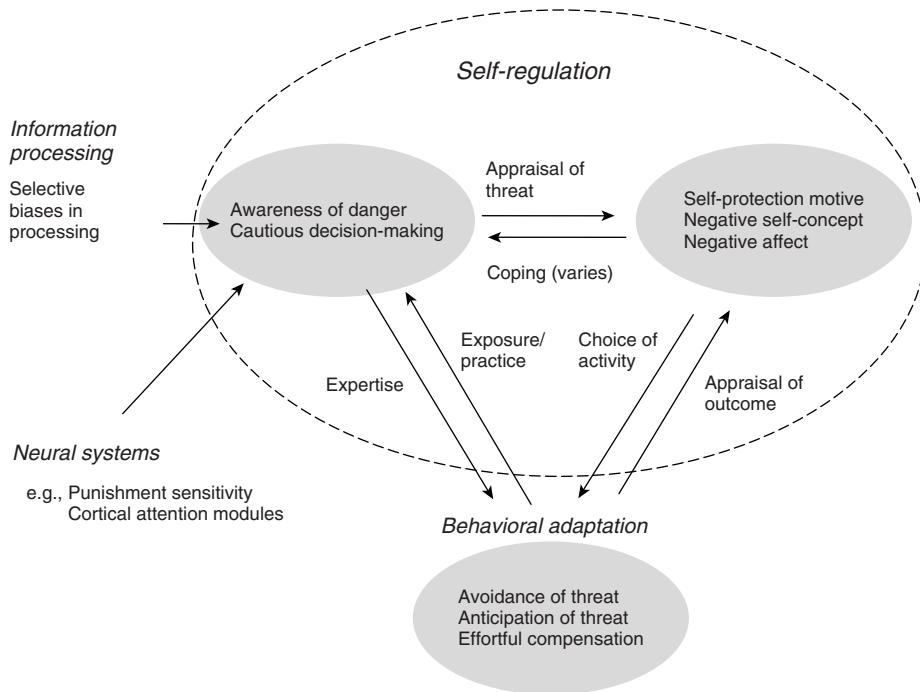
Self-regulation

Information processing

Selective biases in processing

Awareness of danger
Cautious decision-making

Appraisal of threat

Coping (varies)

Self-protection motive
Negative self-concept
Negative affect

Exposure/ practice

Choice of activity

Expertise

Appraisal of outcome

Neural systems

e.g., Punishment sensitivity
Cortical attention modules

Behavioral adaptation

Avoidance of threat
Anticipation of threat
Effortful compensation